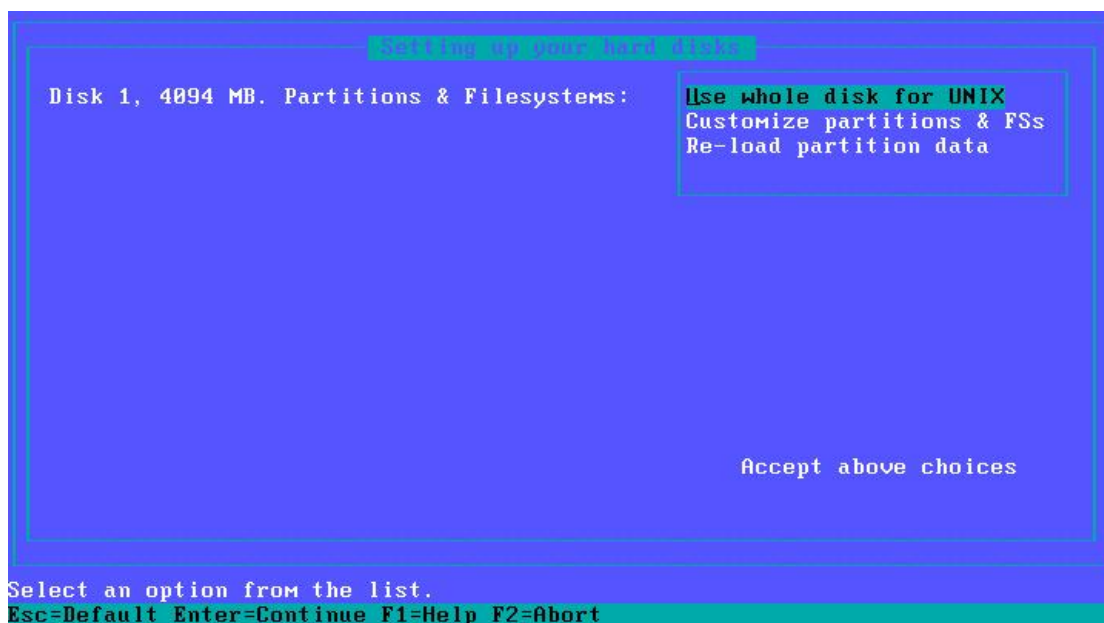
Setting up your hard disks

Disk 1, 4094 MB. Partitions & Filesystems:

Use whole disk for UNIX
Customize partitions & FSs
Re-load partition data

Accept above choices

Select an option from the list.
Esc=Default Enter=Continue F1=Help F2=Abort